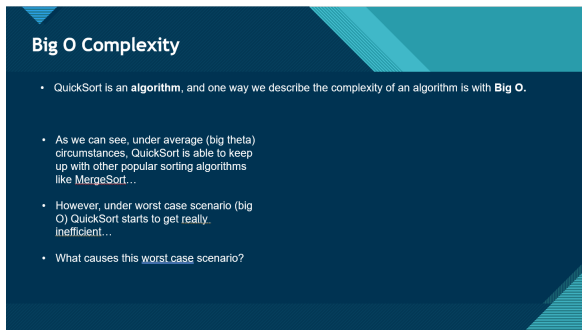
Big O Complexity

• QuickSort is an **algorithm**, and one way we describe the complexity of an algorithm is with **Big O.**

• As we can see, under average (big theta) circumstances, QuickSort is able to keep up with other popular sorting algorithms like MergeSort…

• However, under worst case scenario (big O) QuickSort starts to get really inefficient…

• What causes this worst case scenario?